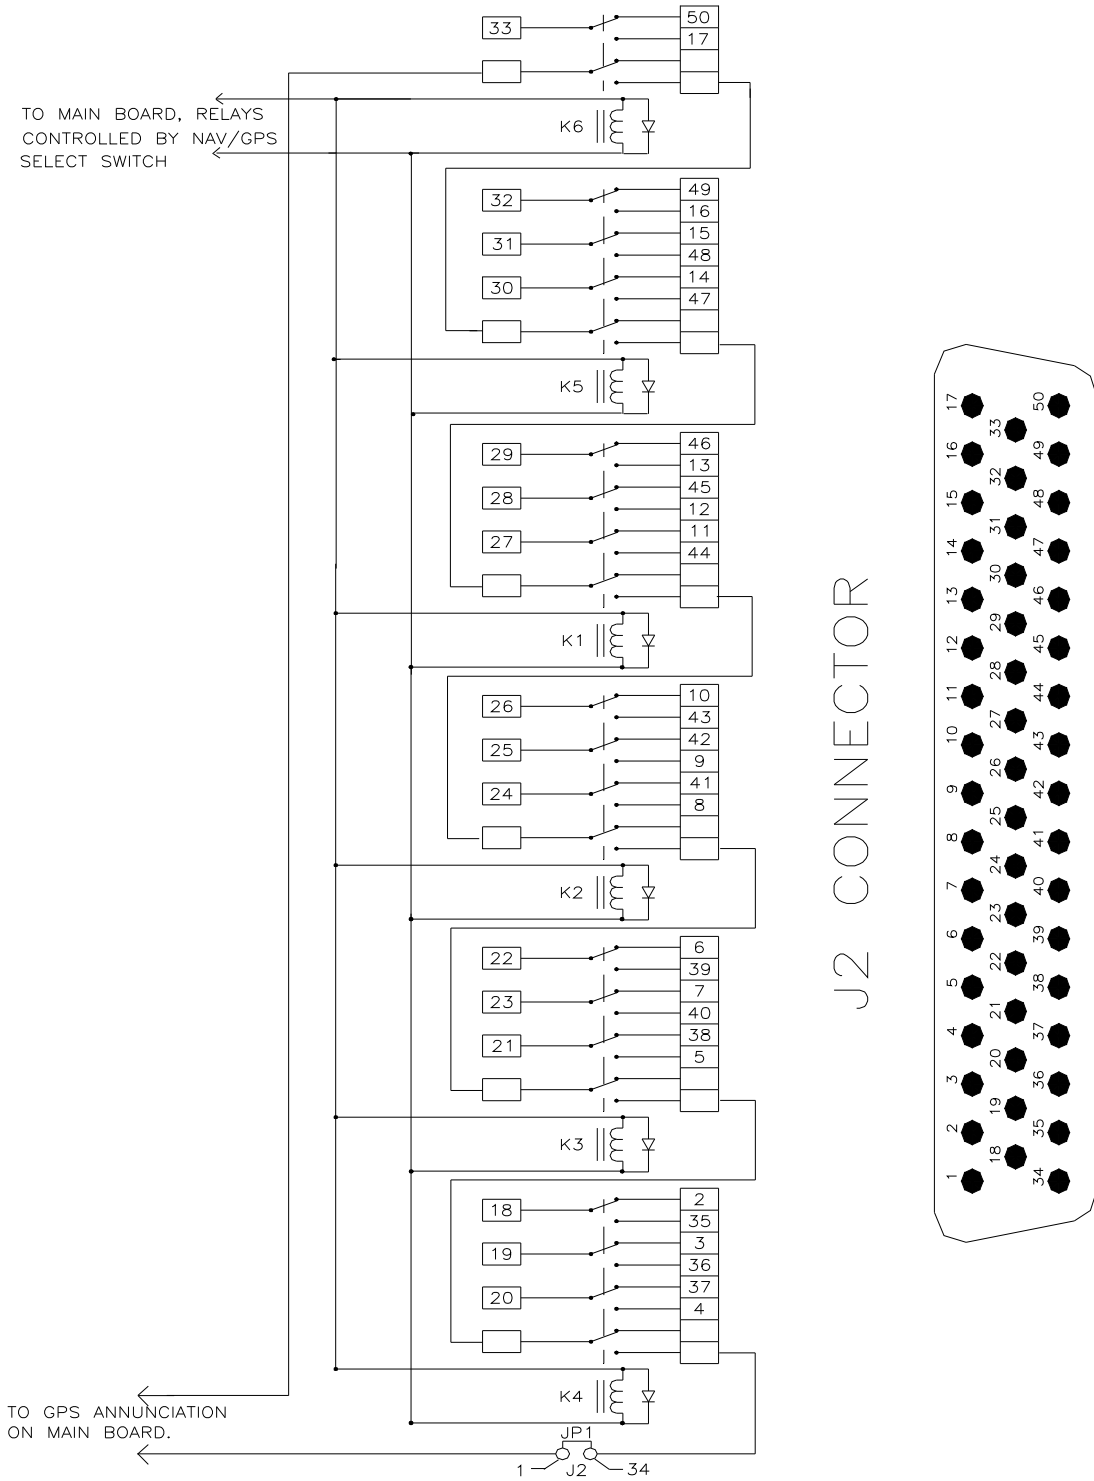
TO MAIN BOARD, RELAYS CONTROLLED BY NAV/GPS SELECT SWITCH

33
50
17

K6

32
49
16
31
15
48
30
14
47

K5

29
46
13
28
45
12
27
11
44

K1

26
10
43
25
42
9
24
41
8

K2

22
6
39
23
7
40
21
38
5

K3

18
2
35
19
3
36
20
37
4

K4

TO GPS ANNUNCIATION ON MAIN BOARD.

JP1
1
J2
34

J2 CONNECTOR

17 33 50
16 32 49
15 31 48
14 30 47
13 29 46
12 28 45
11 27 44
10 26 43
9 25 42
8 24 41
7 23 40
6 22 39
5 21 38
4 20 37
3 19 36
2 18 35
1 34